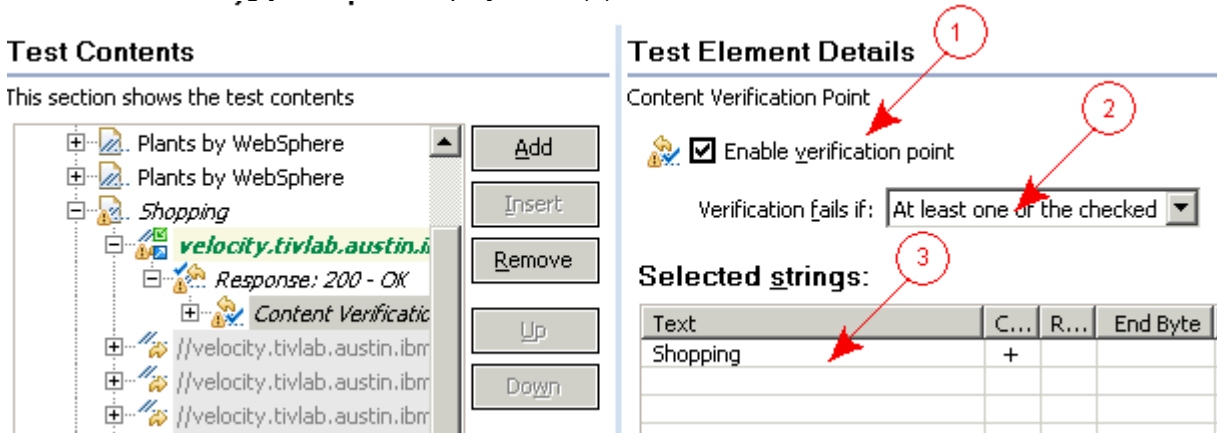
Test Contents

This section shows the test contents

Plants by WebSphere
Plants by WebSphere
Shopping
velocity.tivlab.austin.i
Response: 200 - OK
Content Verificatic
//velocity.tivlab.austin.ibm
//velocity.tivlab.austin.ibm
//velocity.tivlab.austin.ibm

Add
Insert
Remove
Up
Down

Test Element Details

Content Verification Point

Enable verification point

Verification fails if: At least one of the checked

Selected strings:

| Text | C... | R... | End Byte |
|---|---|---|---|
| Shopping | + | | |
| | | | |
| | | | |
| | | | |

1
2
3